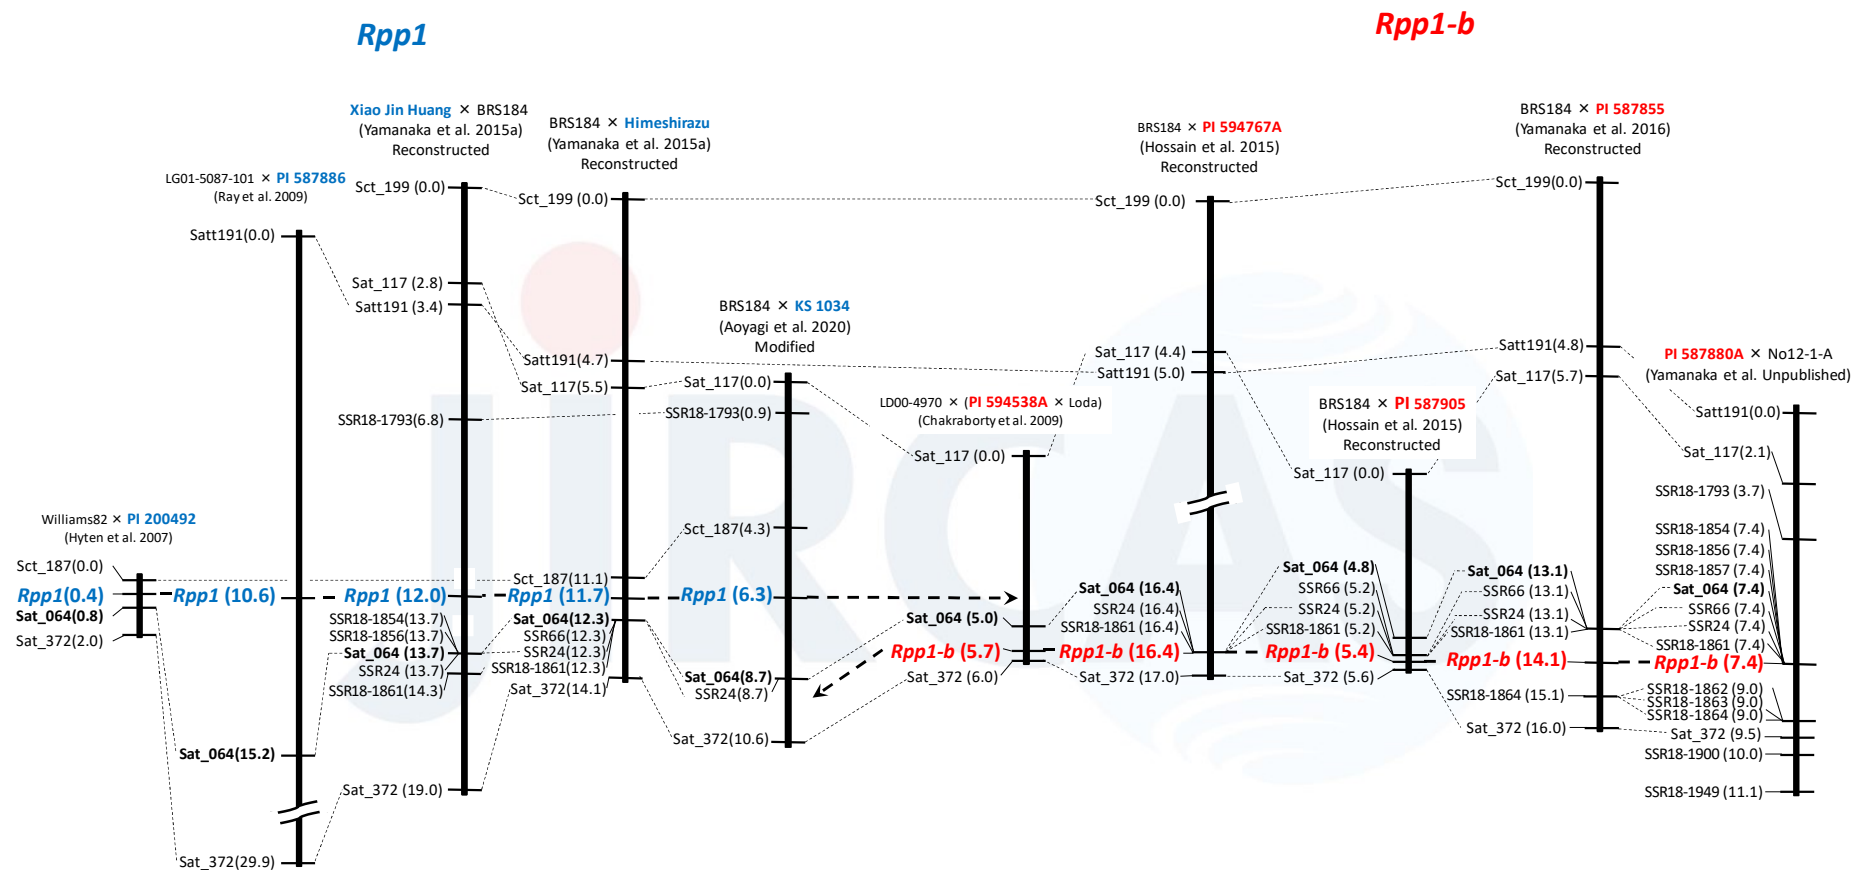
Rpp1

Rpp1-b

Xiao Jin Huang × BRS184
(Yamanaka et al. 2015a)
Reconstructed

BRS184 × Himeshirazu
(Yamanaka et al. 2015a)
Reconstructed

LG01-5087-101 × PI 587886
(Ray et al. 2009)

BRS184 × PI 594767A
(Hossain et al. 2015)
Reconstructed

BRS184 × PI 587855
(Yamanaka et al. 2016)
Reconstructed

Sct_199 (0.0)
Sct_199 (0.0)
Sct_199 (0.0)
Sct_199(0.0)

Satt191(0.0)
Sat_117 (2.8)
Satt191 (3.4)

BRS184 × KS 1034
(Aoyagi et al. 2020)
Modified

Satt191(4.7)
Sat_117(5.5)
Sat_117(0.0)
SSR18-1793(6.8)
SSR18-1793(0.9)

Sat_117 (4.4)
Satt191 (5.0)
Satt191(4.8)
Sat_117(5.7)

PI 587880A × No12-1-A
(Yamanaka et al. Unpublished)

LD00-4970 × (PI 594538A × Loda)
(Chakraborty et al. 2009)

BRS184 × PI 587905
(Hossain et al. 2015)
Reconstructed

Satt191(0.0)
Sat_117 (0.0)
Sat_117(2.1)
Sat_117 (0.0)
SSR18-1793 (3.7)

Williams82 × PI 200492
(Hyten et al. 2007)

Sct_187(4.3)
SSR18-1854 (7.4)
SSR18-1856 (7.4)
SSR18-1857 (7.4)

Sct_187(0.0)
Sct_187(11.1)
Rpp1(0.4)
Rpp1 (10.6)
Rpp1 (12.0)
Rpp1 (11.7)
Rpp1 (6.3)
Sat_064(0.8)
Sat_372(2.0)

Sat_064 (4.8)
SSR66 (5.2)
SSR24 (5.2)
SSR18-1861 (5.2)
Sat_064 (13.1)
SSR66 (13.1)
SSR24 (13.1)
SSR18-1861 (13.1)
Sat_064 (7.4)
SSR66 (7.4)
SSR24 (7.4)
SSR18-1861 (7.4)

Sat_064 (16.4)
SSR24 (16.4)
SSR18-1861 (16.4)

SSR18-1854(13.7)
SSR18-1856(13.7)
Sat_064 (13.7)
SSR24 (13.7)
SSR18-1861(14.3)
Sat_064(12.3)
SSR66(12.3)
SSR24(12.3)
SSR18-1861(12.3)
Sat_372(14.1)

Sat_064 (5.0)
Rpp1-b (5.7)
Rpp1-b (16.4)
Rpp1-b (5.4)
Rpp1-b (14.1)
Rpp1-b (7.4)

Sat_064(8.7)
SSR24(8.7)
Sat_372 (6.0)
Sat_372 (17.0)
Sat_372 (5.6)

SSR18-1864 (15.1)
SSR18-1862 (9.0)
SSR18-1863 (9.0)
SSR18-1864 (9.0)

Sat_064(15.2)
Sat_372(10.6)
Sat_372 (16.0)
Sat_372 (9.5)
SSR18-1900 (10.0)

Sat_372 (19.0)
SSR18-1949 (11.1)

Sat_372(29.9)

JIRCAS